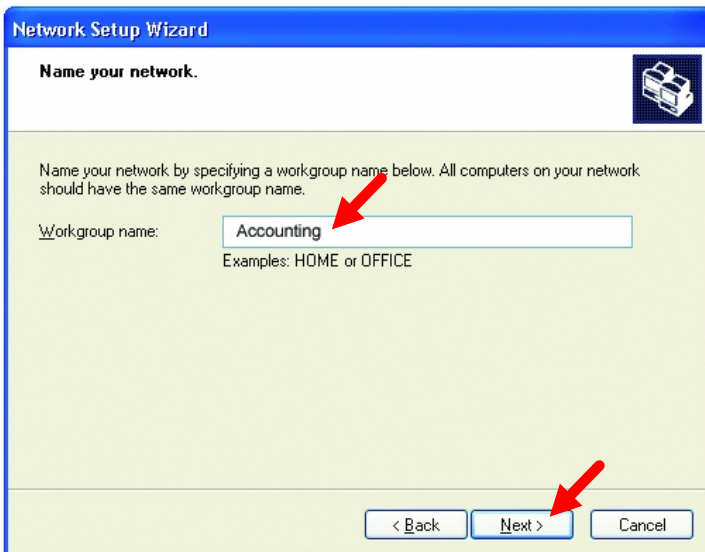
Network Setup Wizard

Name your network.

Name your network by specifying a workgroup name below. All computers on your network should have the same workgroup name.

Workgroup name: Accounting

Examples: HOME or OFFICE

< Back
Next >
Cancel